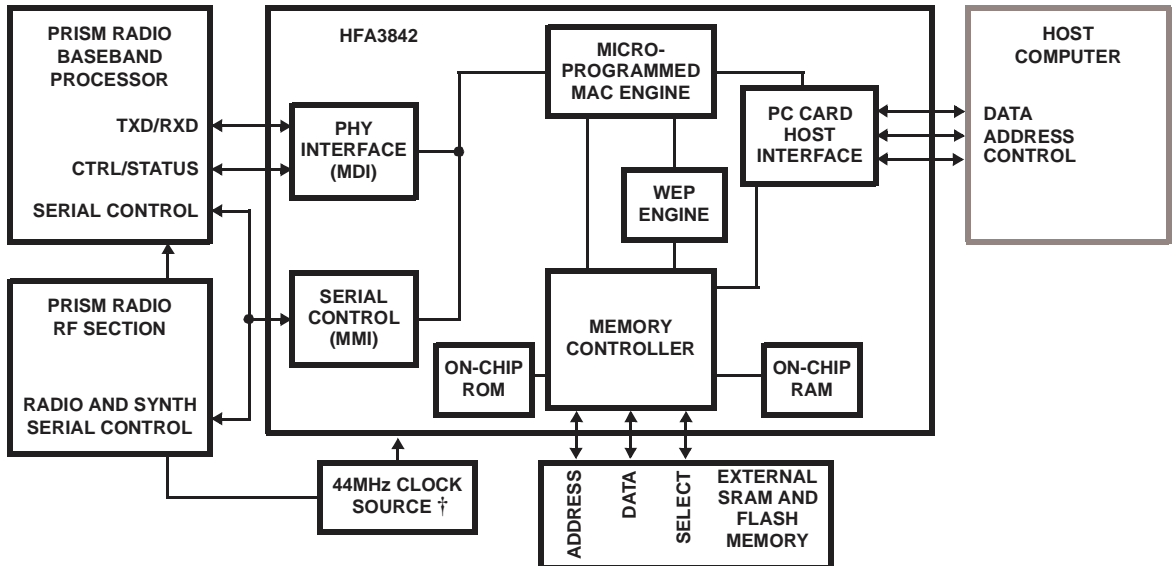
PRISM RADIO BASEBAND PROCESSOR

TXD/RXD

CTRL/STATUS

SERIAL CONTROL

HFA3842

MICRO-PROGRAMMED MAC ENGINE

PHY INTERFACE (MDI)

PC CARD HOST INTERFACE

WEP ENGINE

HOST COMPUTER

DATA
ADDRESS
CONTROL

PRISM RADIO RF SECTION

RADIO AND SYNTH SERIAL CONTROL

SERIAL CONTROL (MMI)

MEMORY CONTROLLER

ON-CHIP ROM

ON-CHIP RAM

44MHz CLOCK SOURCE †

ADDRESS

DATA

SELECT

EXTERNAL SRAM AND FLASH MEMORY